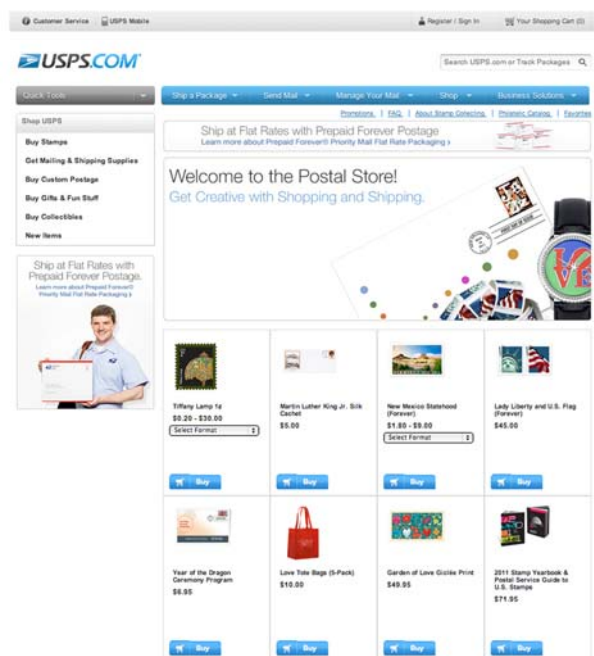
Customer Service USPS Mobile

Register / Sign In Your Shopping Cart (0)

USPS.COM

Search USPS.com or Track Packages

Quick Tools

Ship a Package Send Mail Manage Your Mail Shop Business Solutions

Promotions | FAQ | About Stamp Collecting | Philatelic Catalog | Favorites

Shop USPS

Buy Stamps

Get Mailing & Shipping Supplies

Buy Custom Postage

Buy Gifts & Fun Stuff

Buy Collectibles

New Items

Ship at Flat Rates with Prepaid Forever Postage
Learn more about Prepaid Forever® Priority Mail Flat Rate Packaging ›

Ship at Flat Rates with Prepaid Forever Postage
Learn more about Prepaid Forever® Priority Mail Flat Rate Packaging ›

Welcome to the Postal Store!

Get Creative with Shopping and Shipping.

Tiffany Lamp 1¢
$0.20 - $30.00
Select Format
Buy

Martin Luther King Jr. Silk Cachet
$5.00
Buy

New Mexico Statehood (Forever)
$1.80 - $9.00
Select Format
Buy

Lady Liberty and U.S. Flag (Forever)
$45.00
Buy

Year of the Dragon Ceremony Program
$6.95
Buy

Love Tote Bags (5-Pack)
$10.00
Buy

Garden of Love Giclée Print
$49.95
Buy

2011 Stamp Yearbook & Postal Service Guide to U.S. Stamps
$71.95
Buy